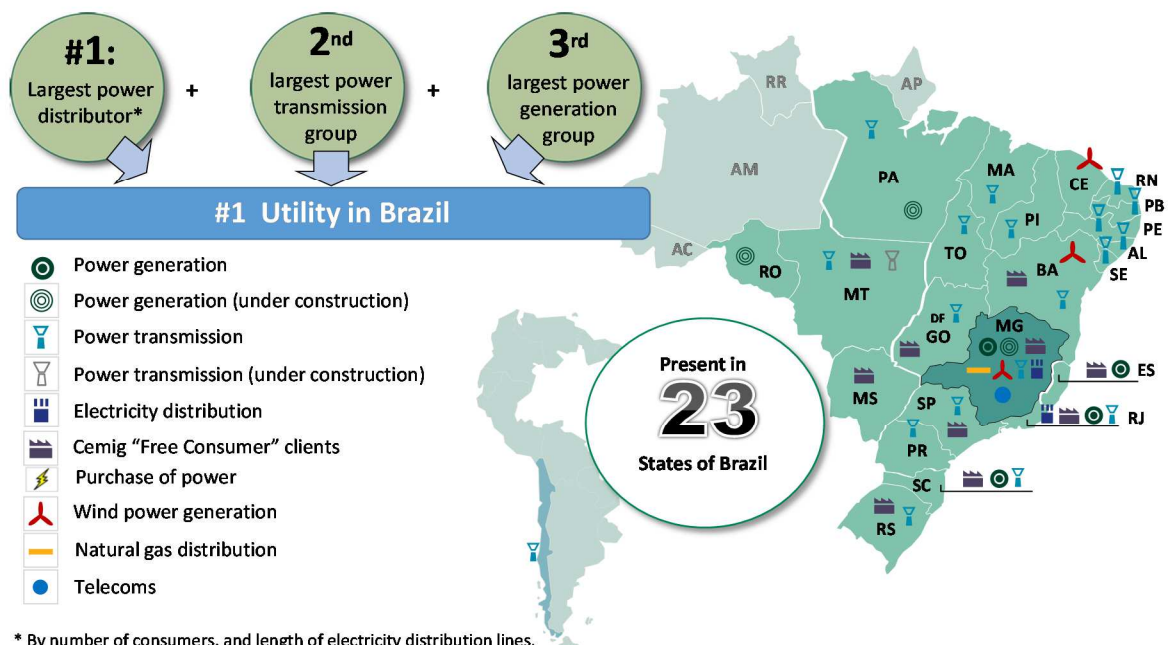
#1: Largest power distributor*

+

2nd largest power transmission group

+

3rd largest power generation group

#1 Utility in Brazil

Power generation
Power generation (under construction)
Power transmission
Power transmission (under construction)
Electricity distribution
Cemig "Free Consumer" clients
Purchase of power
Wind power generation
Natural gas distribution
Telecoms

RR
AP
AM
PA
MA
CE
RN
PB
PE
AL
SE
PI
AC
RO
MT
TO
BA
DF
GO
MG
ES
RJ
MS
SP
PR
SC
RS

Present in
23
States of Brazil

* By number of consumers, and length of electricity distribution lines.